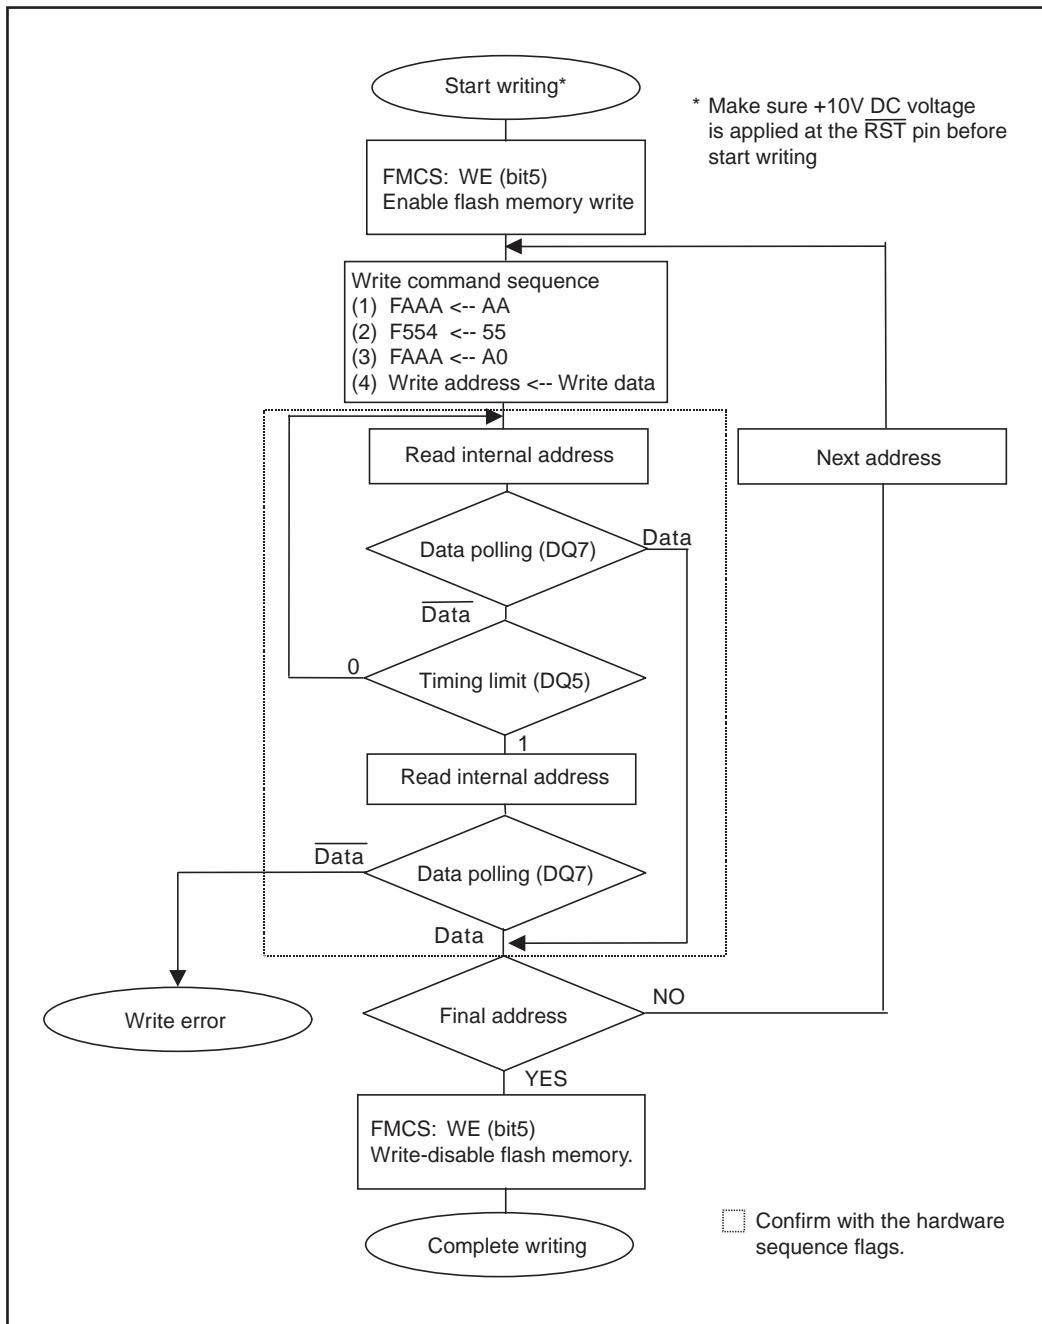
Start writing*

* Make sure +10V DC voltage is applied at the $\overline{RST}$ pin before start writing

FMCS: WE (bit5)
Enable flash memory write

Write command sequence
(1) FAAA <-- AA
(2) F554 <-- 55
(3) FAAA <-- A0
(4) Write address <-- Write data

Read internal address

Next address

Data polling (DQ7)

Data

$\overline{\text{Data}}$

0

Timing limit (DQ5)

1

Read internal address

$\overline{\text{Data}}$

Data polling (DQ7)

Data

Write error

Final address

NO

YES

FMCS: WE (bit5)
Write-disable flash memory.

Complete writing

Confirm with the hardware sequence flags.